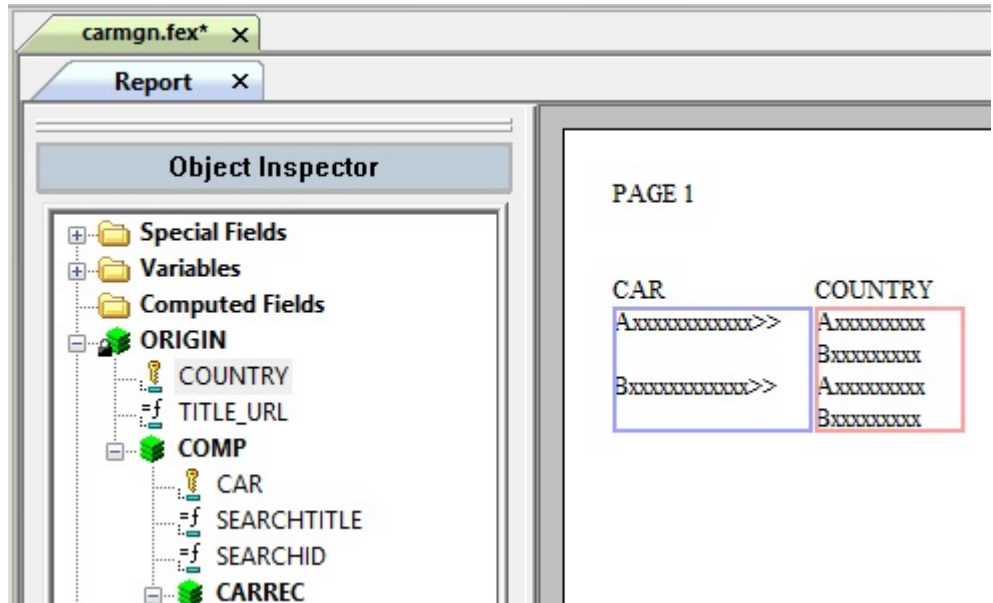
carmgn.fex* ×

Report ×

Object Inspector

Special Fields
Variables
Computed Fields
ORIGIN
COUNTRY
TITLE_URL
COMP
CAR
SEARCHTITLE
SEARCHID
CARREC

PAGE 1

| CAR | COUNTRY |
|---|---|
| Axxxxxxxxxxx>> | Axxxxxxxx |
| | Bxxxxxxxx |
| Bxxxxxxxxxxx>> | Axxxxxxxx |
| | Bxxxxxxxx |